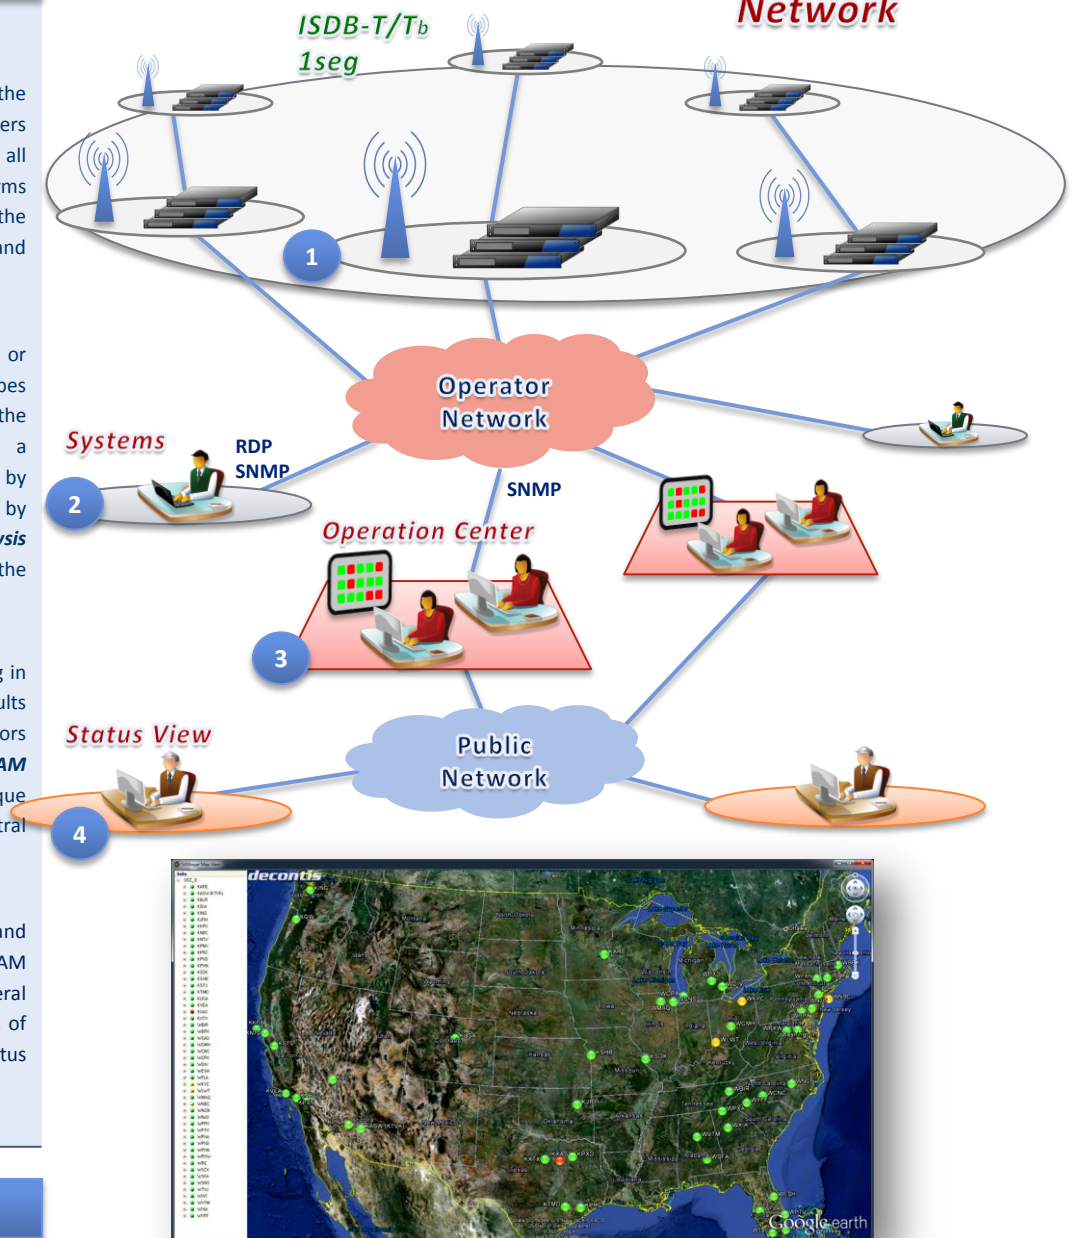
the
ers
all
ms
the
nd

or
pes
the
a
by
by
ysis
the

g in
ults
ors
AM
que
tral

and
AM
eral
of
tus

ISDB-T/Tb
1seg

Network

1

Operator
Network

Systems

RDP
SNMP

2

SNMP

Operation Center

3

Status View

Public
Network

4

decontis

Google earth